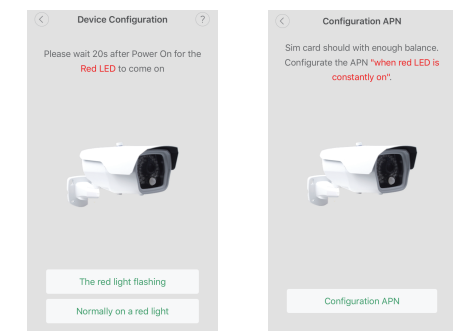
Device Configuration

?

Please wait 20s after Power On for the Red LED to come on

The red light flashing

Normally on a red light

Configuration APN

Sim card should with enough balance. Configurate the APN "when red LED is constantly on".

Configuration APN